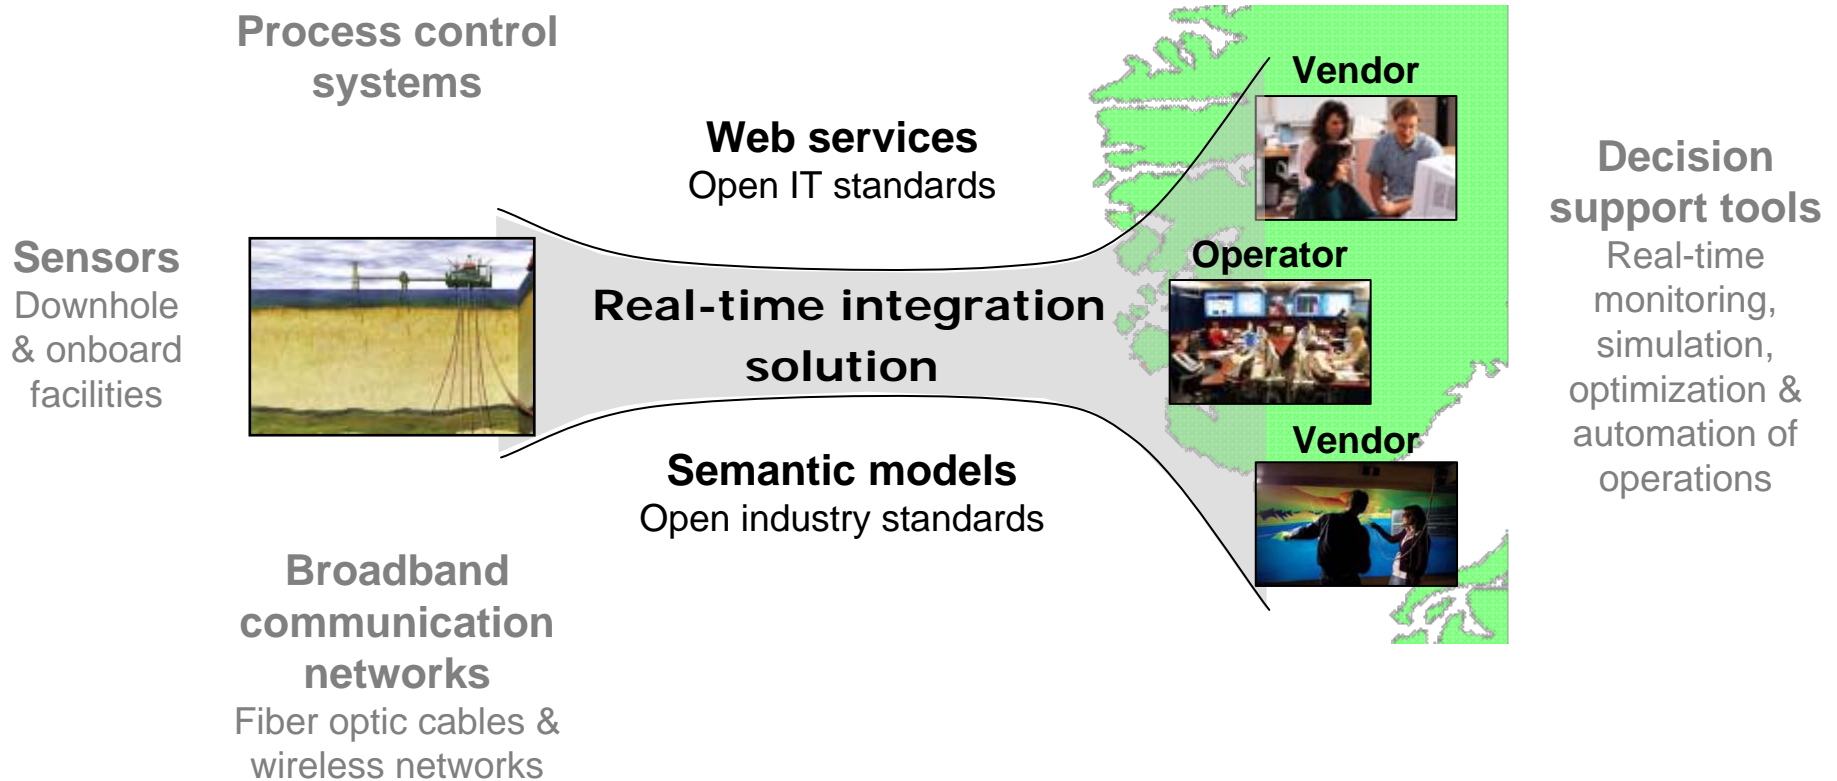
Process control systems

Sensors
Downhole & onboard facilities

Web services
Open IT standards

Real-time integration solution

Semantic models
Open industry standards

Vendor

Operator

Vendor

Decision support tools
Real-time monitoring, simulation, optimization & automation of operations

Broadband communication networks
Fiber optic cables & wireless networks